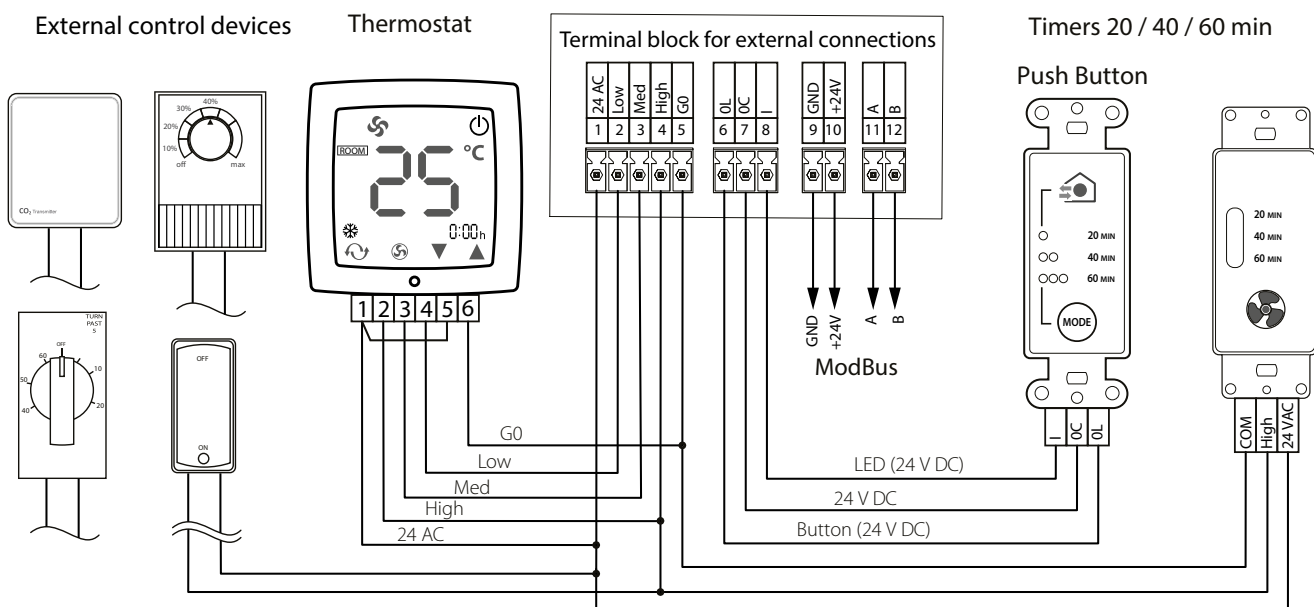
External control devices

Thermostat

Terminal block for external connections

Timers 20 / 40 / 60 min

Push Button

CO₂ Transmitter

30% 40%
20%
10%
off max

TURN PAST 5
OFF
60
10
50
20
40

OFF
ON

ROOM
25 °C
0:00h

1 2 3 4 5 6

| 24 AC | Low | Med | High | G0 |
|---|---|---|---|---|
| 1 | 2 | 3 | 4 | 5 |

| 0L | 0C | I |
|---|---|---|
| 6 | 7 | 8 |

| GND | +24V |
|---|---|
| 9 | 10 |

| A | B |
|---|---|
| 11 | 12 |

GND +24V A B
ModBus

20 MIN
40 MIN
60 MIN
MODE

I 0C 0L

20 MIN
40 MIN
60 MIN

COM High 24 VAC

G0
Low
Med
High
24 AC

LED (24 V DC)
24 V DC
Button (24 V DC)